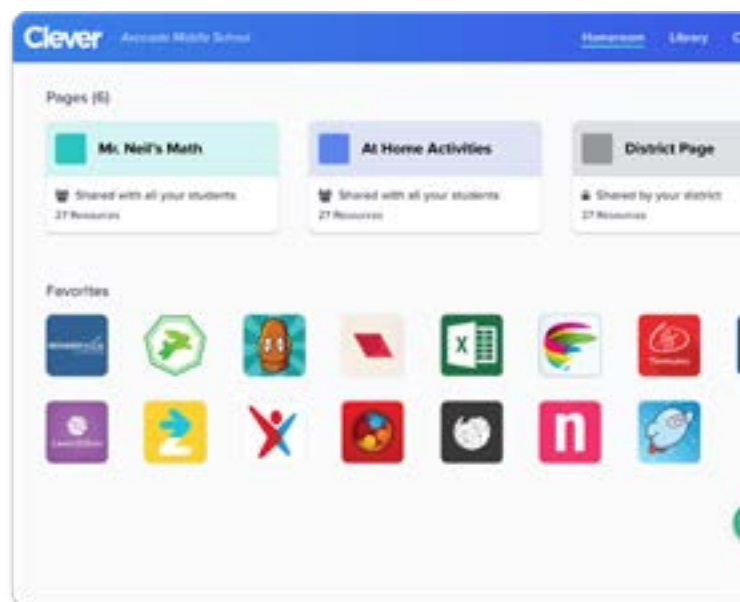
Clever Avocado Middle School

Homeroom Library

Pages (6)

Mr. Neil's Math
Shared with all your students
27 Resources

At Home Activities
Shared with all your students
27 Resources

District Page
Shared by your district
27 Resources

Favorites